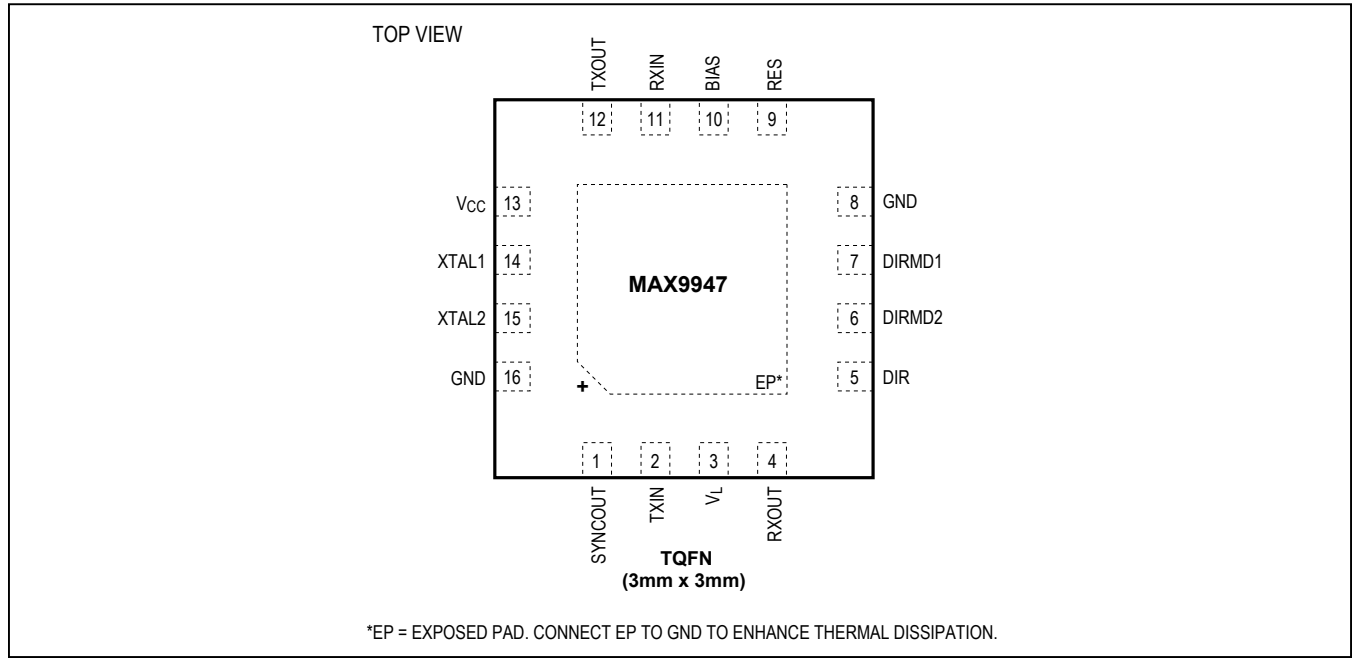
TOP VIEW

TXOUT RXIN BIAS RES

12 11 10 9

$V_{CC}$ 13

XTAL1 14

XTAL2 15

GND 16

8 GND

7 DIRMD1

6 DIRMD2

5 DIR

MAX9947

+

EP*

1 2 3 4

SYNCOUT TXIN $V_L$ RXOUT

**TQFN**
**(3mm x 3mm)**

*EP = EXPOSED PAD. CONNECT EP TO GND TO ENHANCE THERMAL DISSIPATION.